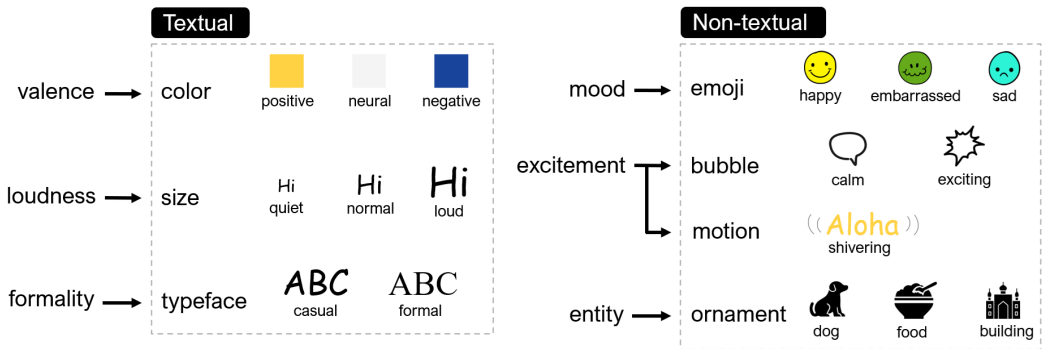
Textual

valence → color
positive neural negative

loudness → size
Hi quiet
Hi normal
Hi loud

formality → typeface
ABC casual
ABC formal

Non-textual

mood → emoji
happy embarrassed sad

excitement → bubble
calm exciting

→ motion
Aloha
shivering

entity → ornament
dog food building